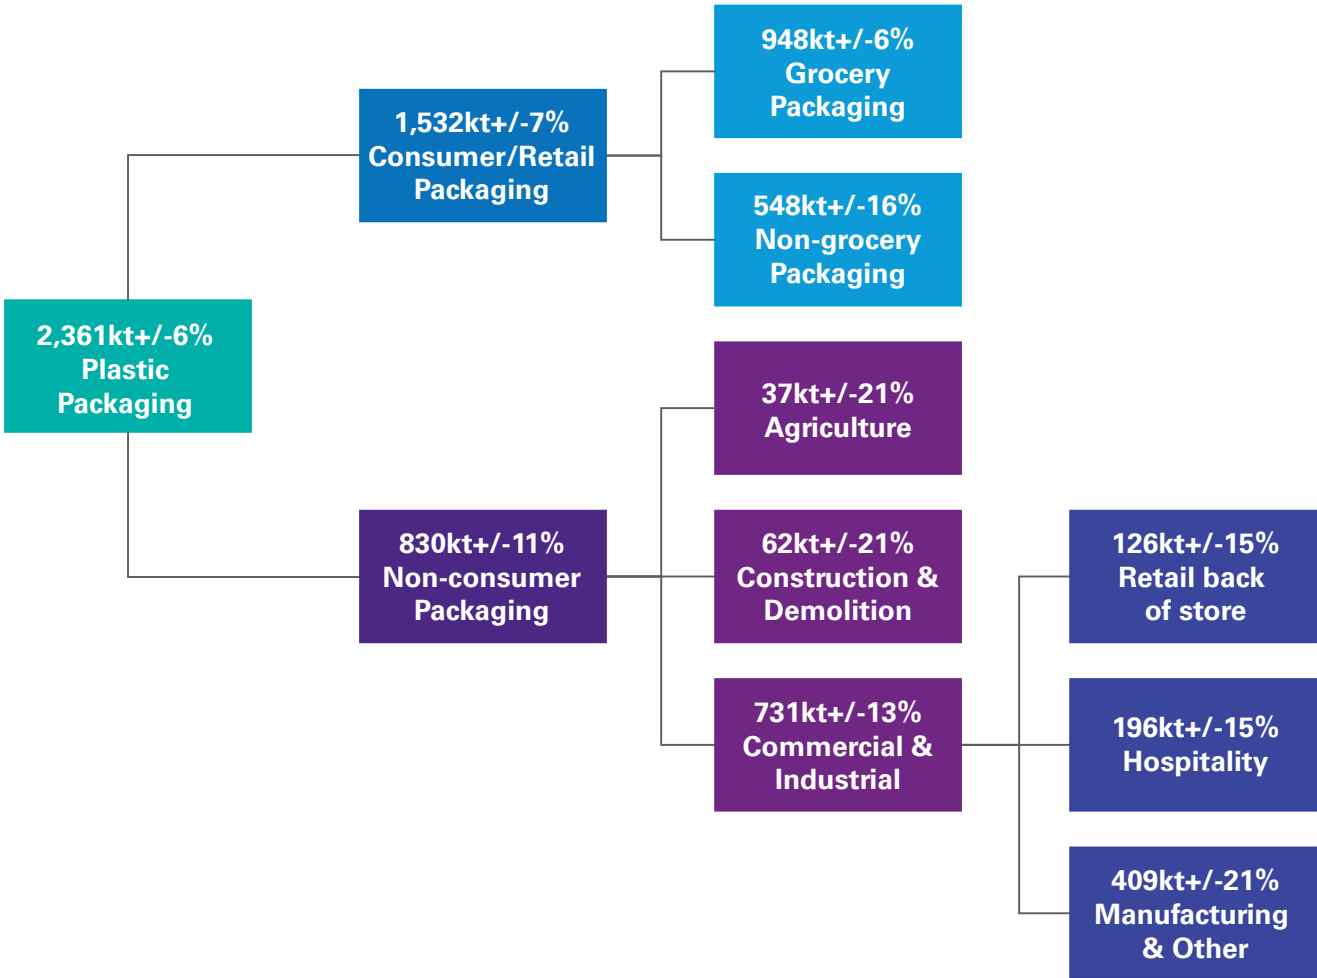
2,361kt+/-6%
Plastic
Packaging

1,532kt+/-7%
Consumer/Retail
Packaging

948kt+/-6%
Grocery
Packaging

548kt+/-16%
Non-grocery
Packaging

830kt+/-11%
Non-consumer
Packaging

37kt+/-21%
Agriculture

62kt+/-21%
Construction &
Demolition

731kt+/-13%
Commercial &
Industrial

126kt+/-15%
Retail back
of store

196kt+/-15%
Hospitality

409kt+/-21%
Manufacturing
& Other